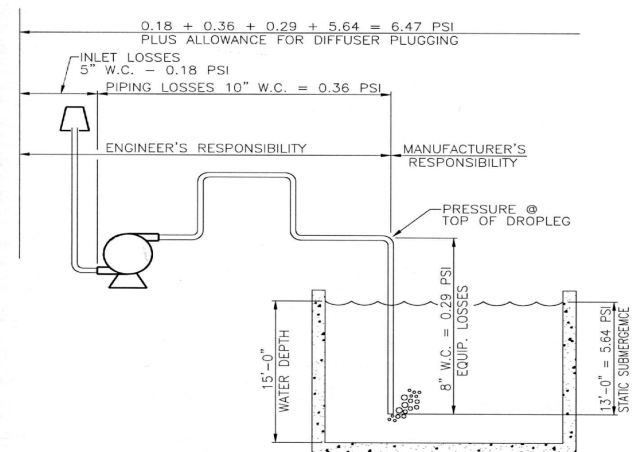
0.18 + 0.36 + 0.29 + 5.64 = 6.47 PSI
PLUS ALLOWANCE FOR DIFFUSER PLUGGING

INLET LOSSES
5" W.C. – 0.18 PSI

PIPING LOSSES 10" W.C. = 0.36 PSI

ENGINEER'S RESPONSIBILITY

MANUFACTURER'S RESPONSIBILITY

PRESSURE @ TOP OF DROPLEG

8" W.C. = 0.29 PSI
EQUIP. LOSSES

15'-0"
WATER DEPTH

13'-0" = 5.64 PSI
STATIC SUBMERGEMCE